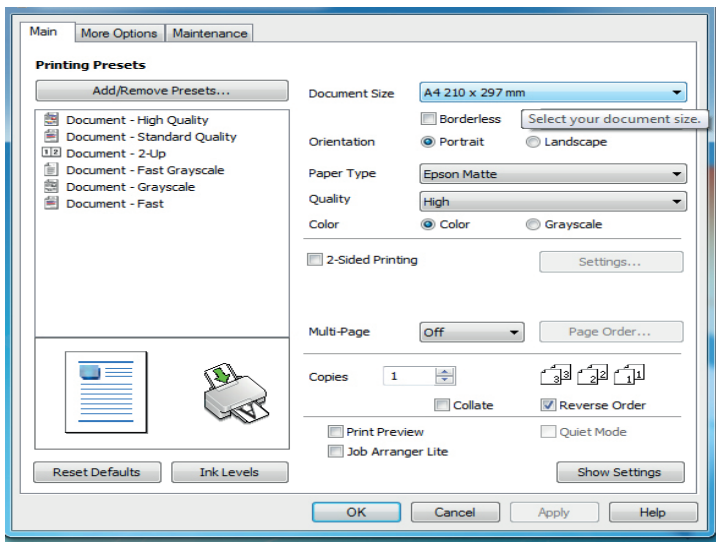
Main | More Options | Maintenance

Printing Presets

Add/Remove Presets...

Document - High Quality
Document - Standard Quality
Document - 2-Up
Document - Fast Grayscale
Document - Grayscale
Document - Fast

Document Size A4 210 x 297 mm

Borderless Select your document size.

Orientation Portrait Landscape

Paper Type Epson Matte

Quality High

Color Color Grayscale

2-Sided Printing Settings...

Multi-Page Off Page Order...

Copies 1

3 3 2 2 1 1

Collate Reverse Order

Print Preview Quiet Mode

Job Arranger Lite

Reset Defaults Ink Levels Show Settings

OK Cancel Apply Help